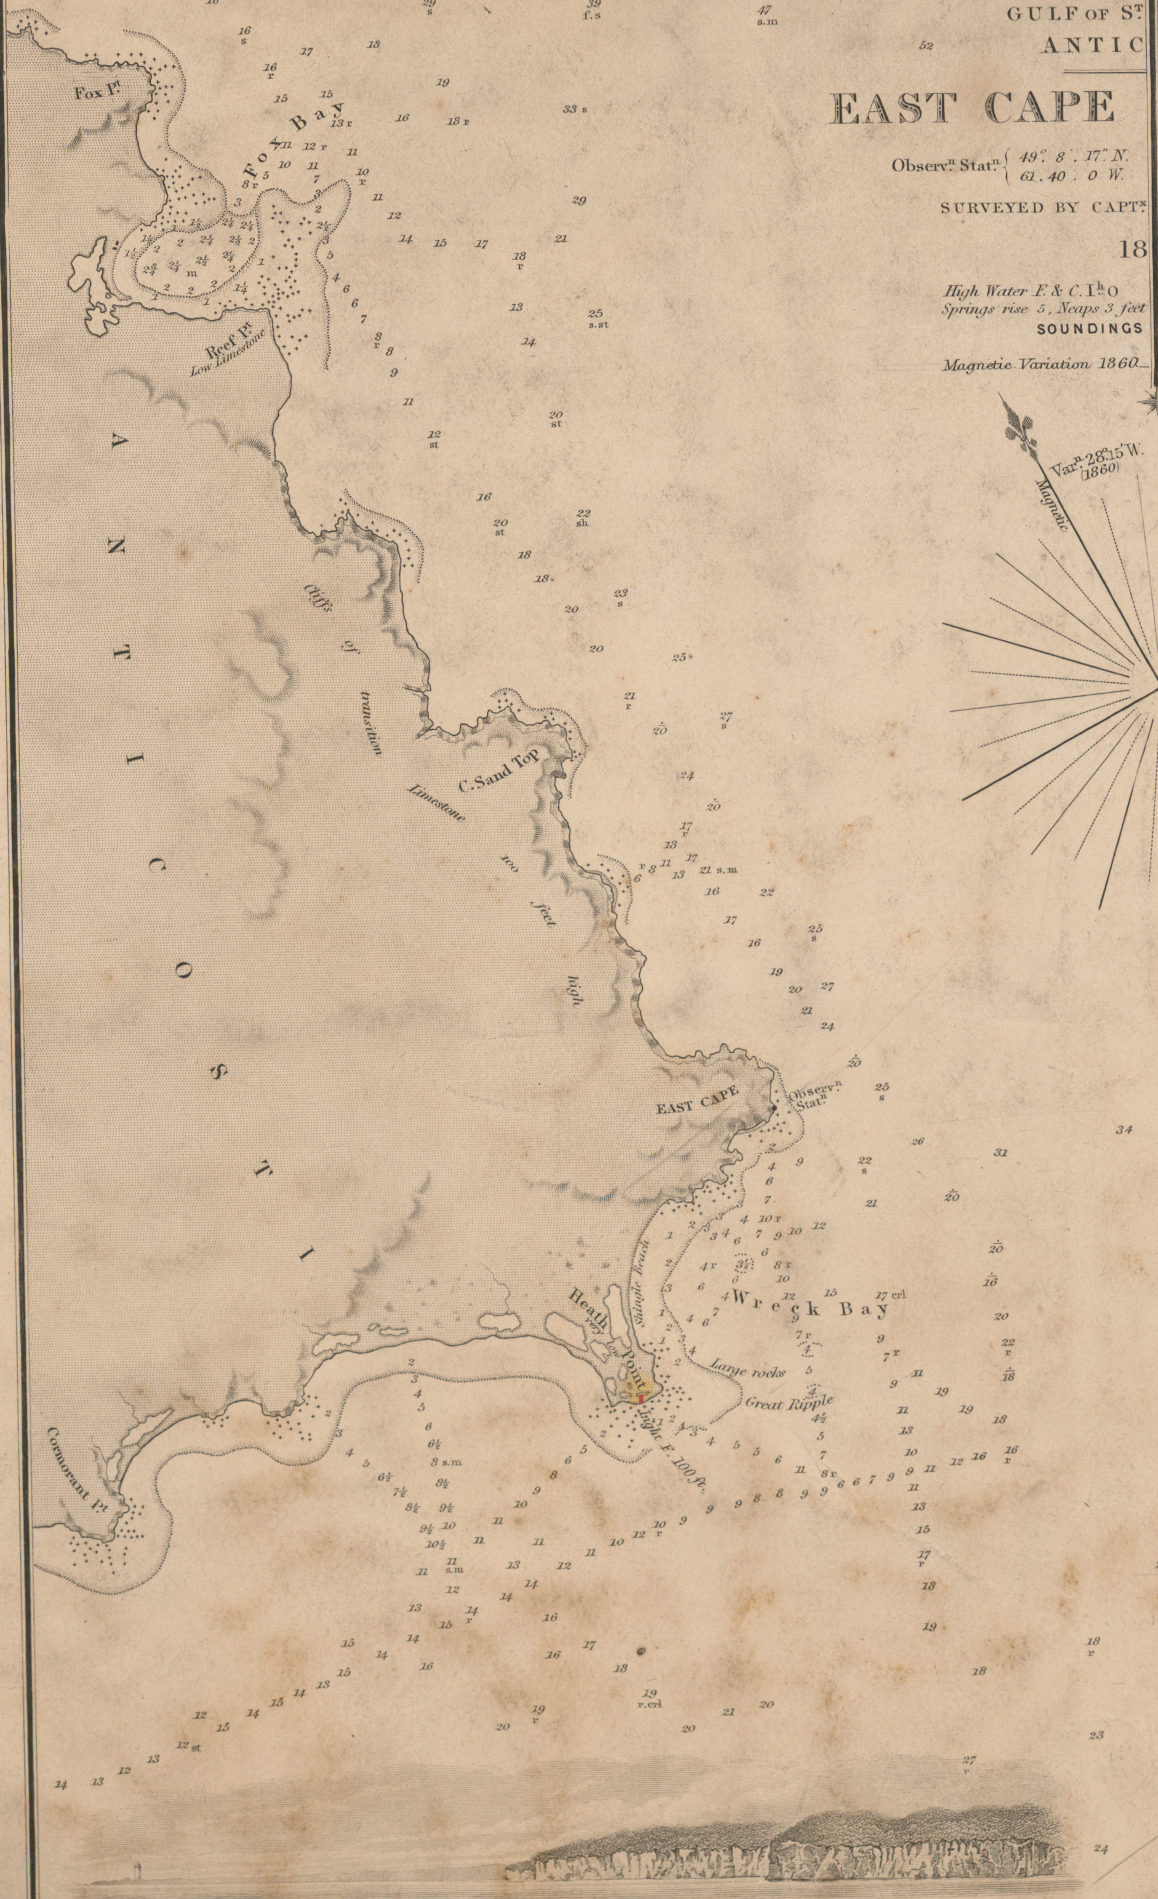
GULF OF S$^{T}$
ANTIC

EAST CAPE

Observ$^{n}$ Stat$^{n}$ { 49°. 8'. 17". N.
61. 40. 0 W.

SURVEYED BY CAPT$^{N}$

18

High Water F. & C. I$^{h}$.0
Springs rise 5, Neaps 3 feet
SOUNDINGS

Magnetic Variation 1860

Var$^{n}$ 28°.15 W. (1860)
Magnetic

Fox P$^{t}$.
Fox Bay
Reef P$^{t}$.
Low Limestone

A N T I C O S T I

Cliffs of transition Limestone 100 feet high

C. Sand Top

EAST CAPE
Observ$^{n}$ Stat$^{n}$

Shingle Beach
Heath Point
Wreck Bay
Large rocks
Great Ripple
Lt. F. 100 ft.

Cormorant P$^{t}$.

16 s 17 18 19 16 18 r 33 s 39 f.s 47 s.m 52 16 r 15 15 13 r 12 r 11 10 r 11 12 14 15 17 18 r 29 21 13 25 s.st 24 20 st 12 st 16 20 st 22 sh 18 18 20 32 s 20 25 21 r 20 27 s 24 20 17 13 12 21 s.m 16 22 17 16 25 s 19 20 27 21 24 20 25 s 26 31 34 22 s 21 20 20 18 20 22 r 18 17 crl 7 r 4 7 r 11 19 19 18 13 10 9 11 12 16 16 r 13 15 17 r 18 19 18 18 r 23 27 r 24 2 3 4 5 6 6½ 8 s.m 6¼ 8¼ 7¼ 8¼ 9¼ 9½ 10 10½ 11 s.m 11 12 13 14 15 14 13 15 16 16 17 18 19 r.crl 19 r 20 20 21 20 12 15 14 15 14 13 12 12 st 13 12 14 13 10 r 9 10 12 r 11 11 10